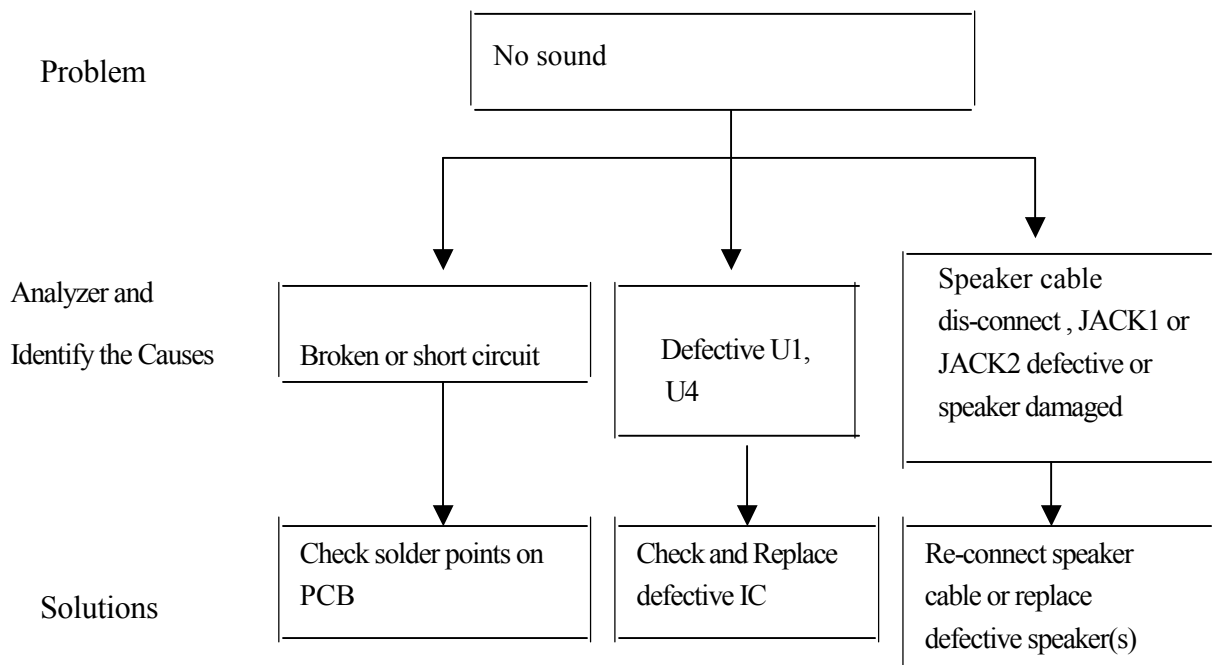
Problem

No sound

Analyzer and Identify the Causes

Broken or short circuit

Defective U1, U4

Speaker cable dis-connect , JACK1 or JACK2 defective or speaker damaged

Solutions

Check solder points on PCB

Check and Replace defective IC

Re-connect speaker cable or replace defective speaker(s)